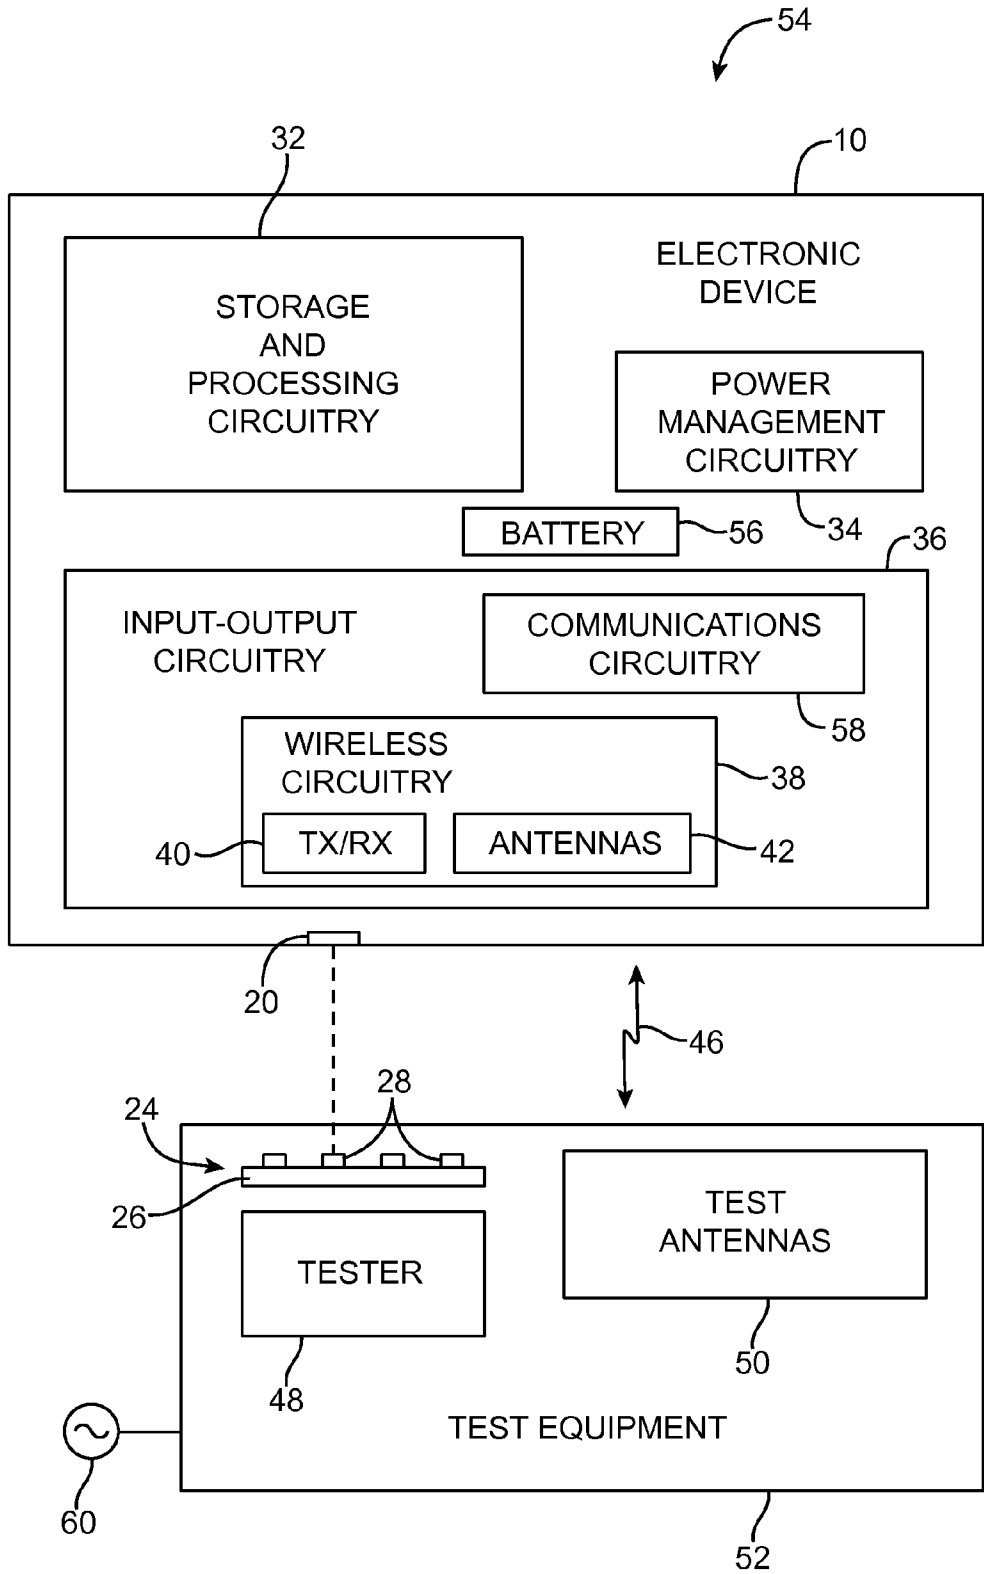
54

32

10

STORAGE AND PROCESSING CIRCUITRY

ELECTRONIC DEVICE

POWER MANAGEMENT CIRCUITRY

BATTERY

56

34

36

INPUT-OUTPUT CIRCUITRY

COMMUNICATIONS CIRCUITRY

58

WIRELESS CIRCUITRY

38

40

TX/RX

ANTENNAS

42

20

46

28

24

26

TESTER

TEST ANTENNAS

50

48

TEST EQUIPMENT

60

52